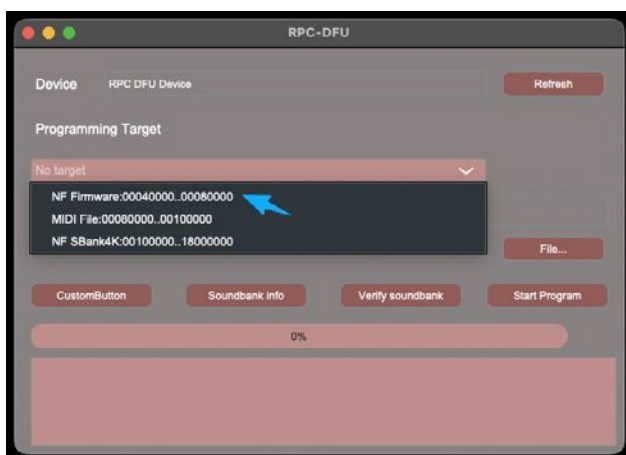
RPC-DFU

Device
RPC DFU Device
Refresh

Programming Target

No target

NF Firmware:00040000..00080000
MIDI File:00080000..00100000
NF SBank4K:00100000..18000000

File...

CustomButton
Soundbank info
Verify soundbank
Start Program

0%